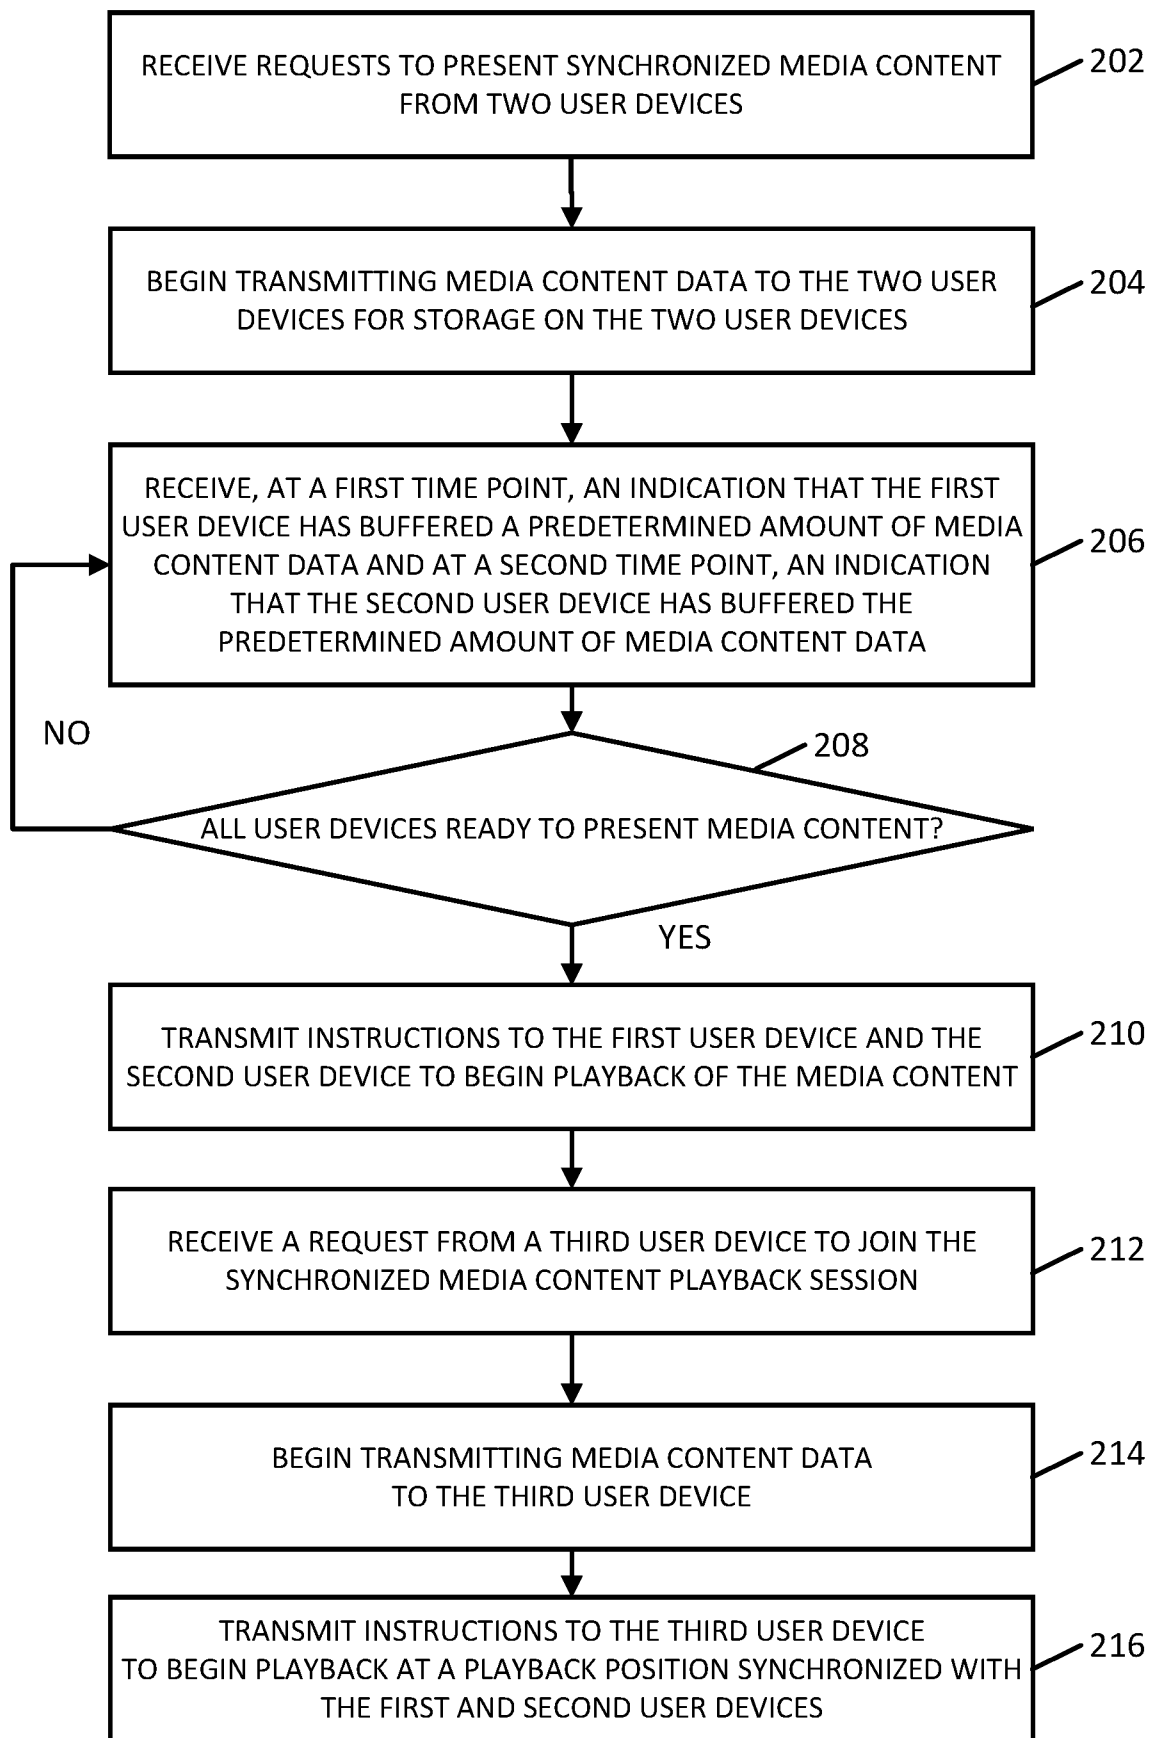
RECEIVE REQUESTS TO PRESENT SYNCHRONIZED MEDIA CONTENT FROM TWO USER DEVICES

202

BEGIN TRANSMITTING MEDIA CONTENT DATA TO THE TWO USER DEVICES FOR STORAGE ON THE TWO USER DEVICES

204

RECEIVE, AT A FIRST TIME POINT, AN INDICATION THAT THE FIRST USER DEVICE HAS BUFFERED A PREDETERMINED AMOUNT OF MEDIA CONTENT DATA AND AT A SECOND TIME POINT, AN INDICATION THAT THE SECOND USER DEVICE HAS BUFFERED THE PREDETERMINED AMOUNT OF MEDIA CONTENT DATA

206

NO

208

ALL USER DEVICES READY TO PRESENT MEDIA CONTENT?

YES

TRANSMIT INSTRUCTIONS TO THE FIRST USER DEVICE AND THE SECOND USER DEVICE TO BEGIN PLAYBACK OF THE MEDIA CONTENT

210

RECEIVE A REQUEST FROM A THIRD USER DEVICE TO JOIN THE SYNCHRONIZED MEDIA CONTENT PLAYBACK SESSION

212

BEGIN TRANSMITTING MEDIA CONTENT DATA TO THE THIRD USER DEVICE

214

TRANSMIT INSTRUCTIONS TO THE THIRD USER DEVICE TO BEGIN PLAYBACK AT A PLAYBACK POSITION SYNCHRONIZED WITH THE FIRST AND SECOND USER DEVICES

216